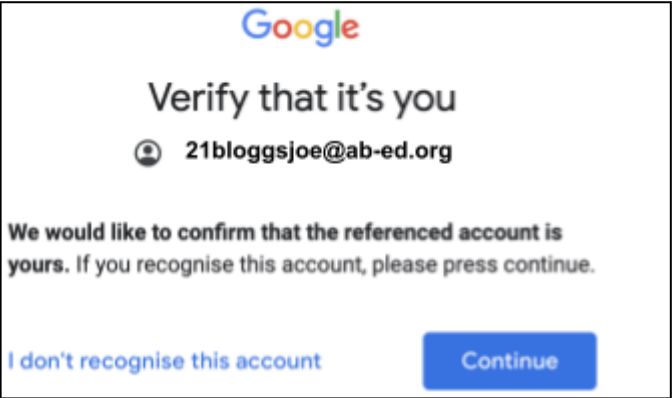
Google

Verify that it's you

21bloggsjoe@ab-ed.org

We would like to confirm that the referenced account is yours. If you recognise this account, please press continue.

I don't recognise this account

Continue